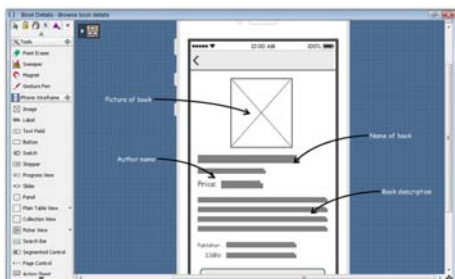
Book Details - Browse book details

Tools
Point Eraser
Sweeper
Magnet
Gesture Pen
Phone Wireframe
Image
Label
Text Field
Button
Switch
Stepper
Progress View
Slider
Panel
Plain Table View
Collection View
Picker View
Search Bar
Segmented Control
Page Control
Action Sheet

10:00 AM
100%
<

Picture of book
Name of book
Author name
Price:
Book description
Publisher:
ISBN: